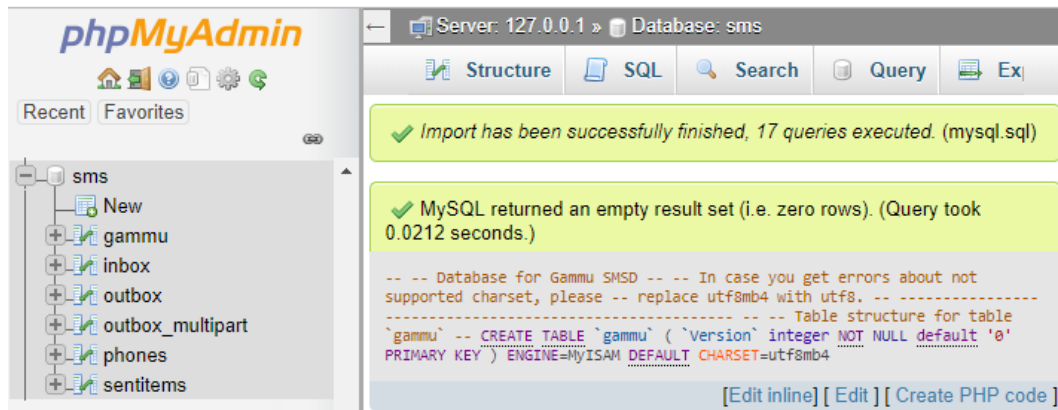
phpMyAdmin

Recent Favorites

sms
New
gammu
inbox
outbox
outbox_multipart
phones
sentitems

Server: 127.0.0.1 » Database: sms

Structure SQL Search Query Ex

Import has been successfully finished, 17 queries executed. (mysql.sql)

MySQL returned an empty result set (i.e. zero rows). (Query took 0.0212 seconds.)

-- -- Database for Gammu SMSD -- -- In case you get errors about not supported charset, please -- replace utf8mb4 with utf8. -- --------------------------------------------------------- -- -- Table structure for table `gammu` -- CREATE TABLE `gammu` ( `Version` integer NOT NULL default '0' PRIMARY KEY ) ENGINE=MyISAM DEFAULT CHARSET=utf8mb4

[Edit inline] [ Edit ] [ Create PHP code ]